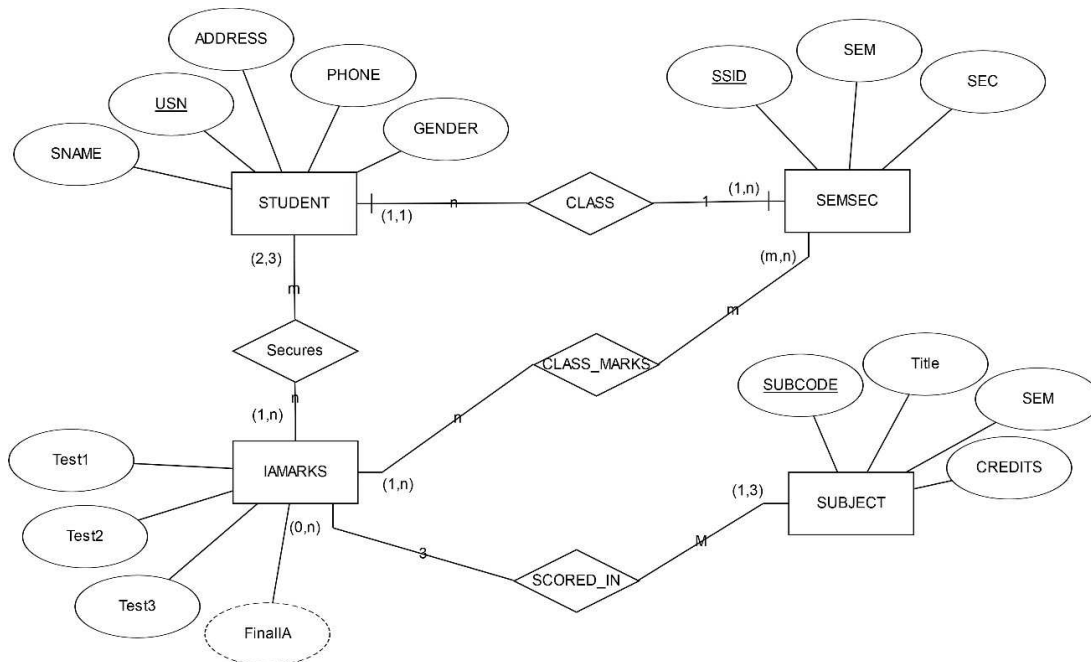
ADDRESS

PHONE

USN

GENDER

SNAME

STUDENT

(1,1)

n

CLASS

1

(1,n)

SEMSEC

SSID

SEM

SEC

(2,3)

(m,n)

m

m

Secures

n

CLASS_MARKS

(1,n)

n

Test1

IAMARKS

(1,n)

Test2

(0,n)

Test3

FinalIA

3

SCORED_IN

M

(1,3)

SUBJECT

SUBCODE

Title

SEM

CREDITS